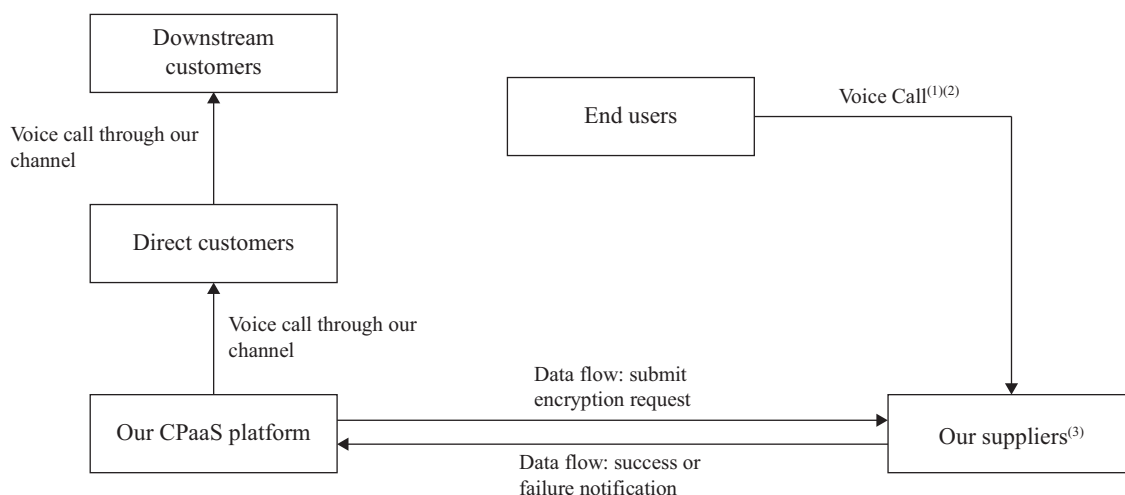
Downstream customers

Voice call through our channel

Direct customers

Voice call through our channel

Our CPaaS platform

End users

Voice Call$^{(1)(2)}$

Data flow: submit encryption request

Data flow: success or failure notification

Our suppliers$^{(3)}$